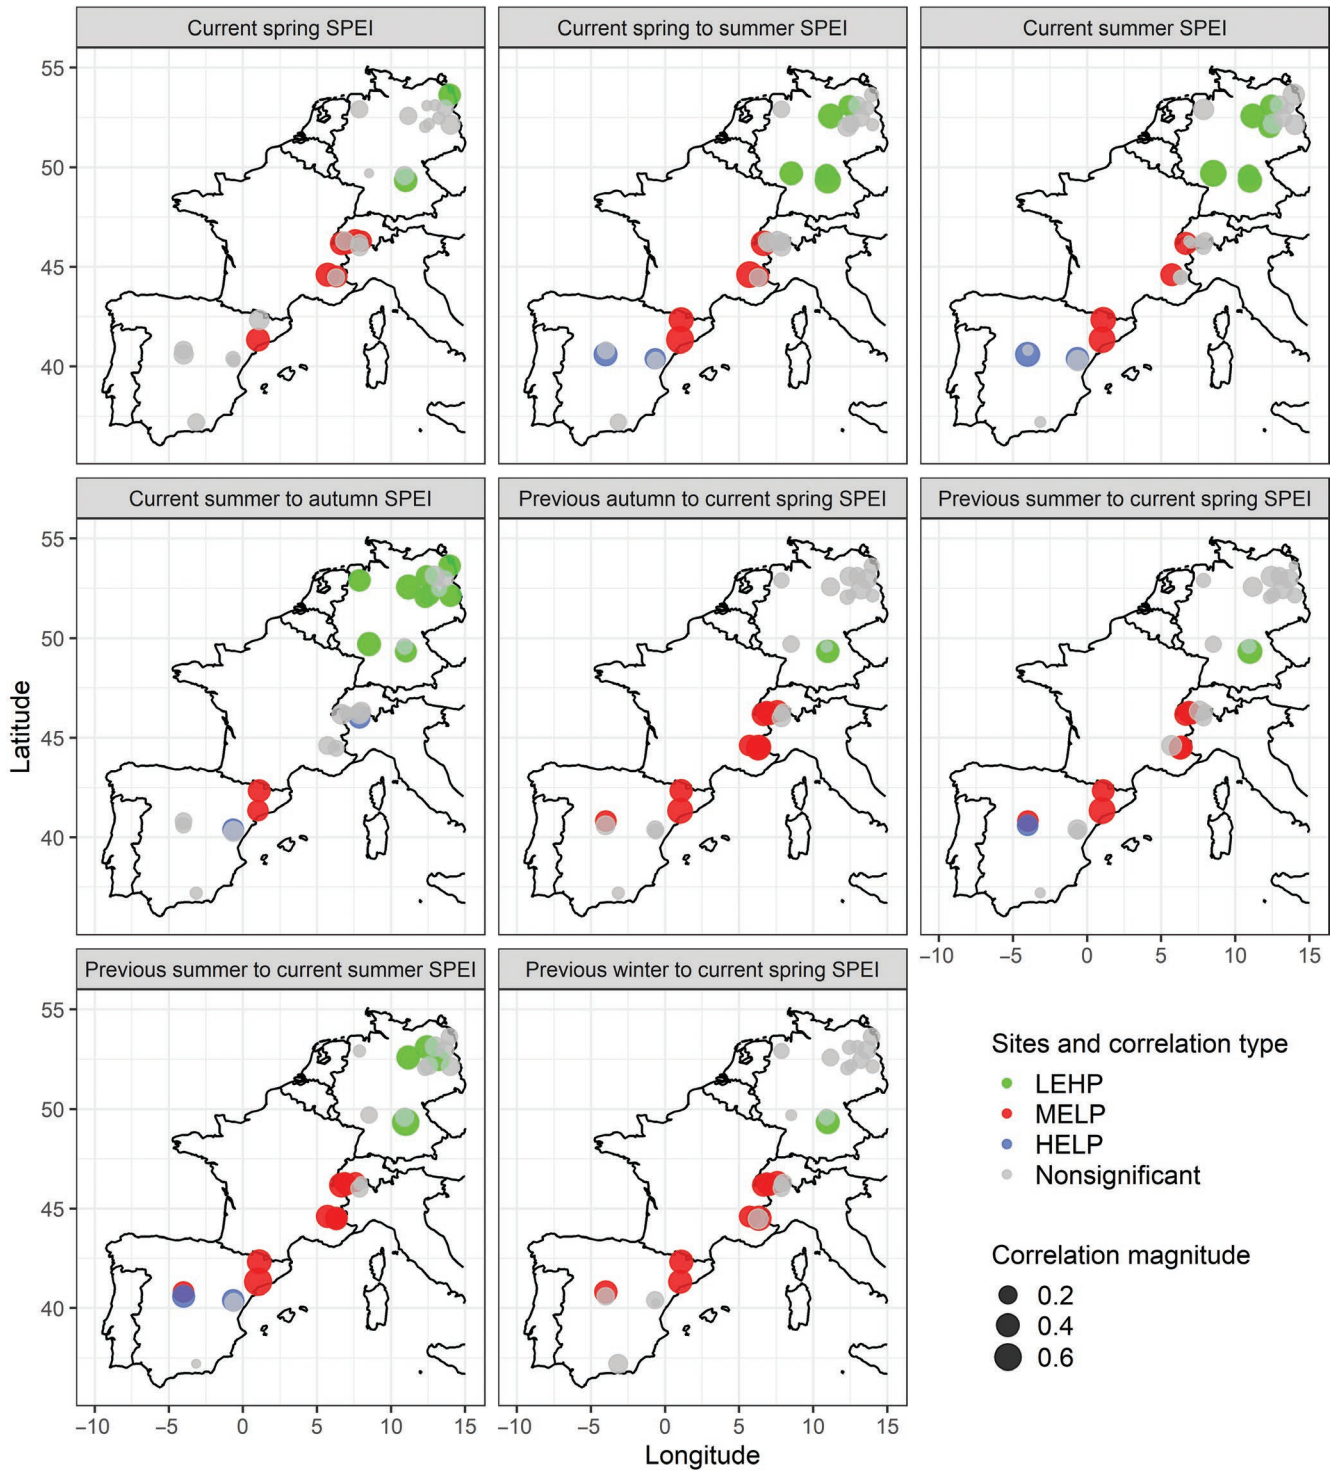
Current spring SPEI
Current spring to summer SPEI
Current summer SPEI
Current summer to autumn SPEI
Previous autumn to current spring SPEI
Previous summer to current spring SPEI
Previous summer to current summer SPEI
Previous winter to current spring SPEI

55
50
45
40
55
50
45
40
55
50
45
40

Latitude

–10 –5 0 5 10 15
–10 –5 0 5 10 15
–10 –5 0 5 10 15

Longitude

Sites and correlation type
LEHP
MELP
HELP
Nonsignificant

Correlation magnitude
0.2
0.4
0.6